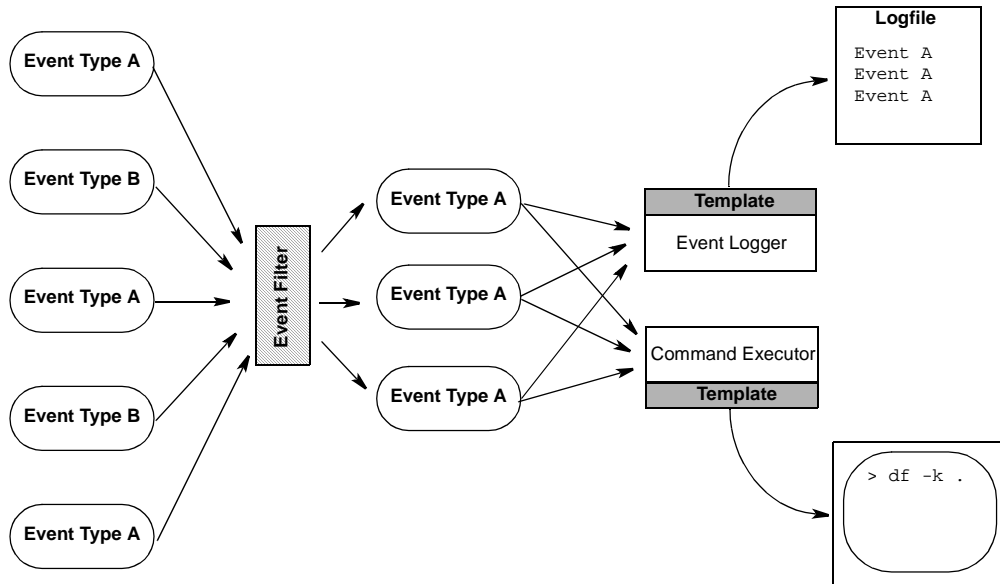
Event Type A

Event Type B

Event Type A

Event Type B

Event Type A

Event Filter

Event Type A

Event Type A

Event Type A

Template

Event Logger

Command Executor

Template

Logfile

Event A
Event A
Event A

> df -k .